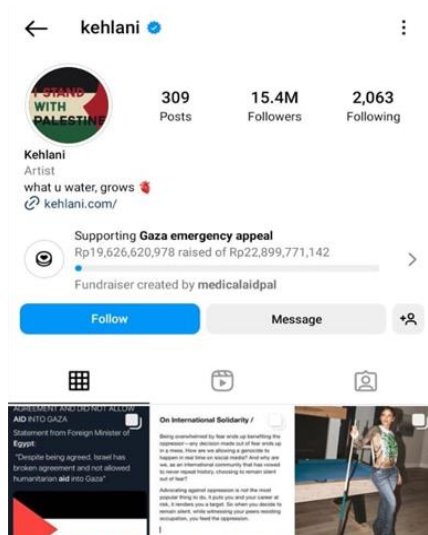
kehlani

I STAND WITH PALESTINE

309
Posts

15.4M
Followers

2,063
Following

Kehlani
Artist
what u water, grows
kehlani.com/

Supporting **Gaza emergency appeal**
Rp19,626,620,978 raised of Rp22,899,771,142
Fundraiser created by **medicalaidpal**

Follow

Message

AGREEMENT AND DID NOT ALLOW AID INTO GAZA
Statement from Foreign Minister of Egypt:
"Despite being agreed, Israel has broken agreement and not allowed humanitarian aid into Gaza"

On International Solidarity /
Being overwhelmed by fear ends up benefiting the oppressor—any decision made out of fear ends up in a mess. How are we allowing a genocide to happen in real time on social media? And why are we, as an international community that has vowed to never repeat history, choosing to remain silent out of fear?
Advocating against oppression is not the most popular thing to do, it puts you and your career at risk, it renders you a target. So when you decide to remain silent, while witnessing your peers resisting occupation, you feed the oppression.